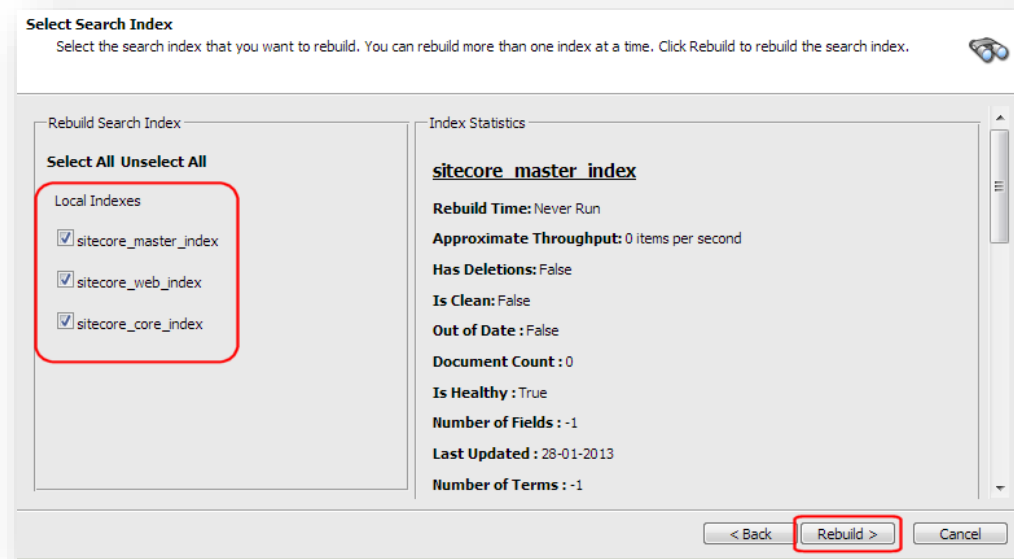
Select Search Index

Select the search index that you want to rebuild. You can rebuild more than one index at a time. Click Rebuild to rebuild the search index.

Rebuild Search Index

Select All Unselect All

Local Indexes

sitecore_master_index

sitecore_web_index

sitecore_core_index

Index Statistics

sitecore_master_index

Rebuild Time: Never Run

Approximate Throughput: 0 items per second

Has Deletions: False

Is Clean: False

Out of Date : False

Document Count : 0

Is Healthy : True

Number of Fields : -1

Last Updated : 28-01-2013

Number of Terms : -1

< Back Rebuild > Cancel